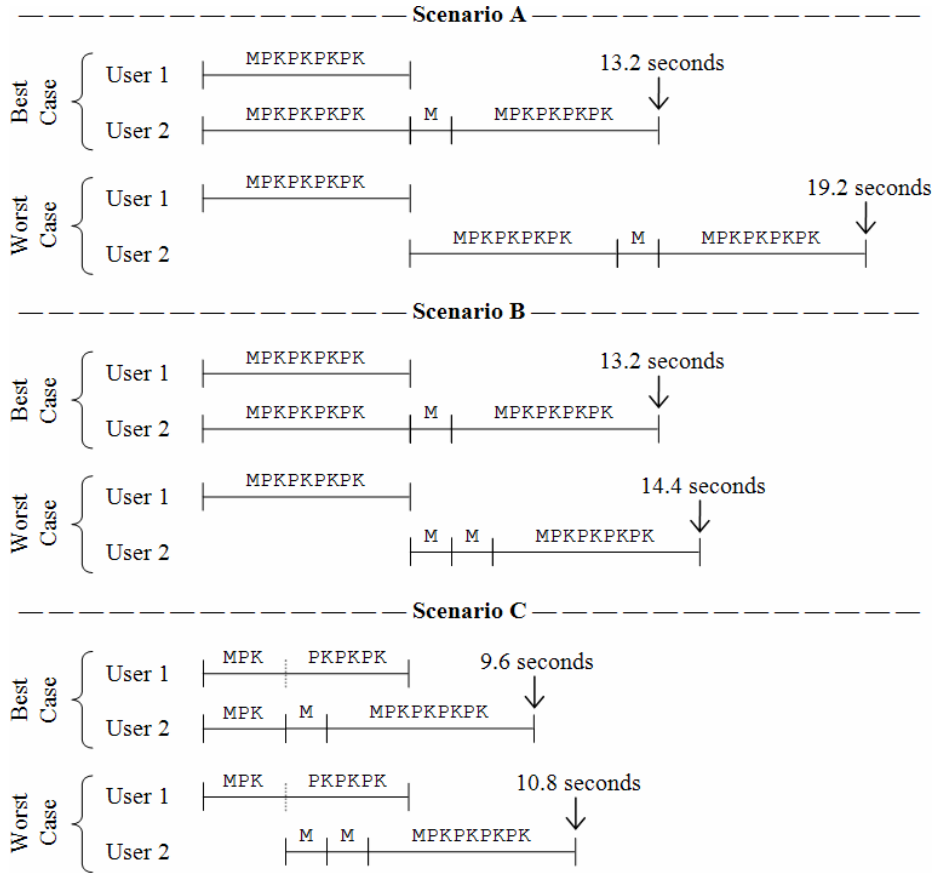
Scenario A

Best Case
User 1 MPKPKPKPK
13.2 seconds
User 2 MPKPKPKPK M MPKPKPKPK

Worst Case
User 1 MPKPKPKPK
19.2 seconds
User 2 MPKPKPKPK M MPKPKPKPK

Scenario B

Best Case
User 1 MPKPKPKPK
13.2 seconds
User 2 MPKPKPKPK M MPKPKPKPK

Worst Case
User 1 MPKPKPKPK
14.4 seconds
User 2 M M MPKPKPKPK

Scenario C

Best Case
User 1 MPK PKPKPK
9.6 seconds
User 2 MPK M MPKPKPKPK

Worst Case
User 1 MPK PKPKPK
10.8 seconds
User 2 M M MPKPKPKPK